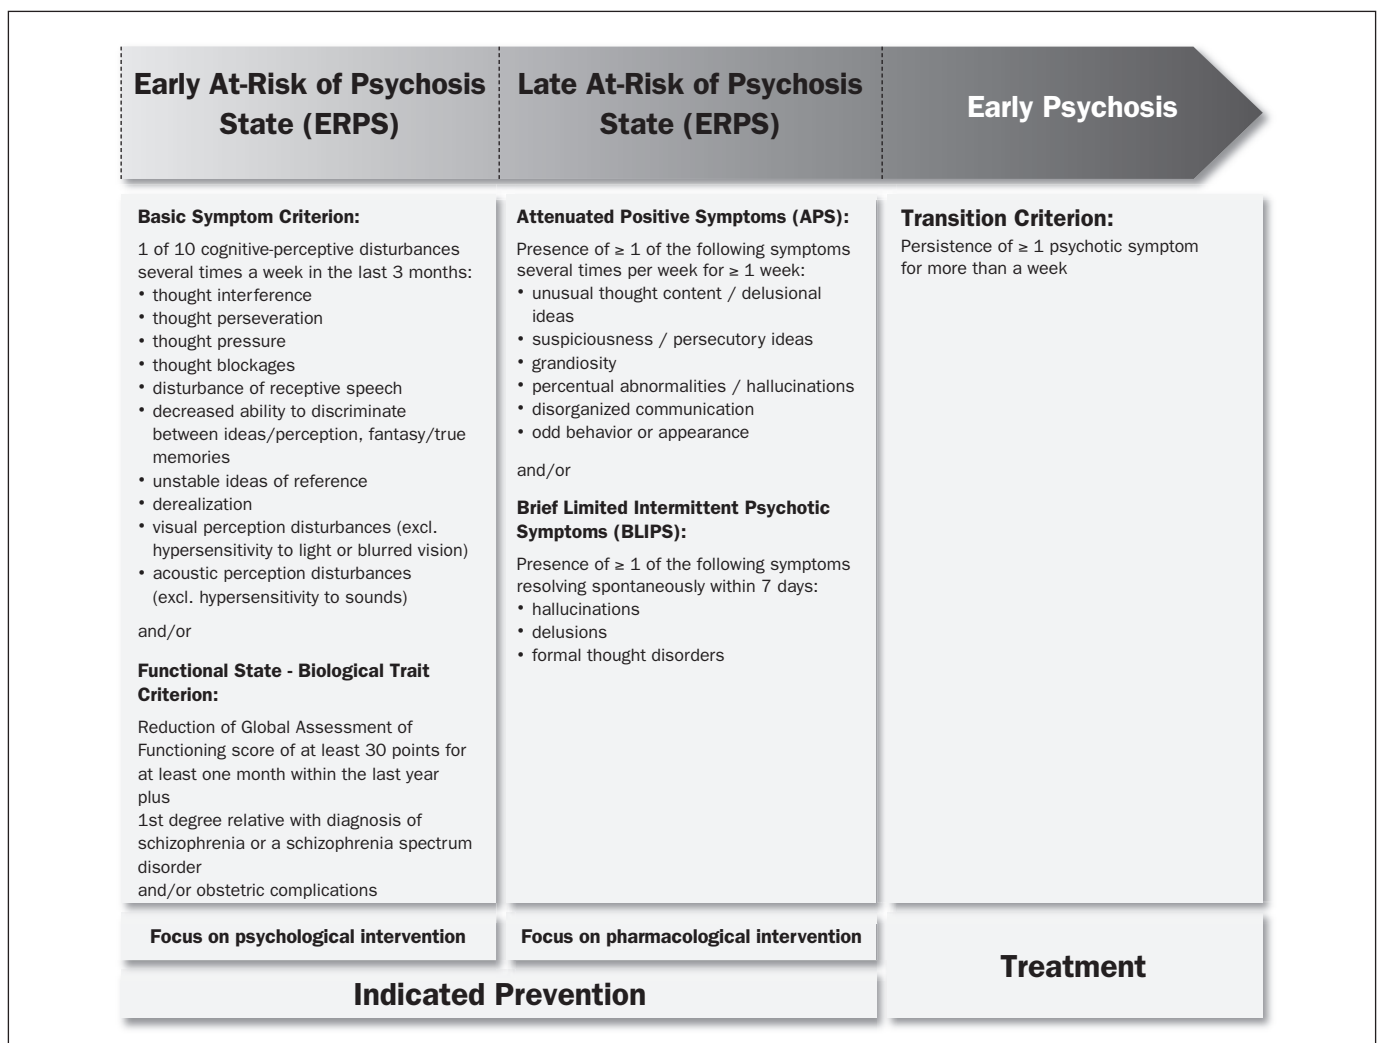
Early At-Risk of Psychosis State (ERPS)

Late At-Risk of Psychosis State (ERPS)

Early Psychosis

Basic Symptom Criterion:

1 of 10 cognitive-perceptive disturbances several times a week in the last 3 months:
• thought interference
• thought perseveration
• thought pressure
• thought blockages
• disturbance of receptive speech
• decreased ability to discriminate between ideas/perception, fantasy/true memories
• unstable ideas of reference
• derealization
• visual perception disturbances (excl. hypersensitivity to light or blurred vision)
• acoustic perception disturbances (excl. hypersensitivity to sounds)

and/or

Functional State - Biological Trait Criterion:

Reduction of Global Assessment of Functioning score of at least 30 points for at least one month within the last year plus
1st degree relative with diagnosis of schizophrenia or a schizophrenia spectrum disorder
and/or obstetric complications

Attenuated Positive Symptoms (APS):

Presence of ≥ 1 of the following symptoms several times per week for ≥ 1 week:
• unusual thought content / delusional ideas
• suspiciousness / persecutory ideas
• grandiosity
• percentual abnormalities / hallucinations
• disorganized communication
• odd behavior or appearance

and/or

Brief Limited Intermittent Psychotic Symptoms (BLIPS):

Presence of ≥ 1 of the following symptoms resolving spontaneously within 7 days:
• hallucinations
• delusions
• formal thought disorders

Transition Criterion:

Persistence of ≥ 1 psychotic symptom for more than a week

Focus on psychological intervention

Focus on pharmacological intervention

Treatment

Indicated Prevention